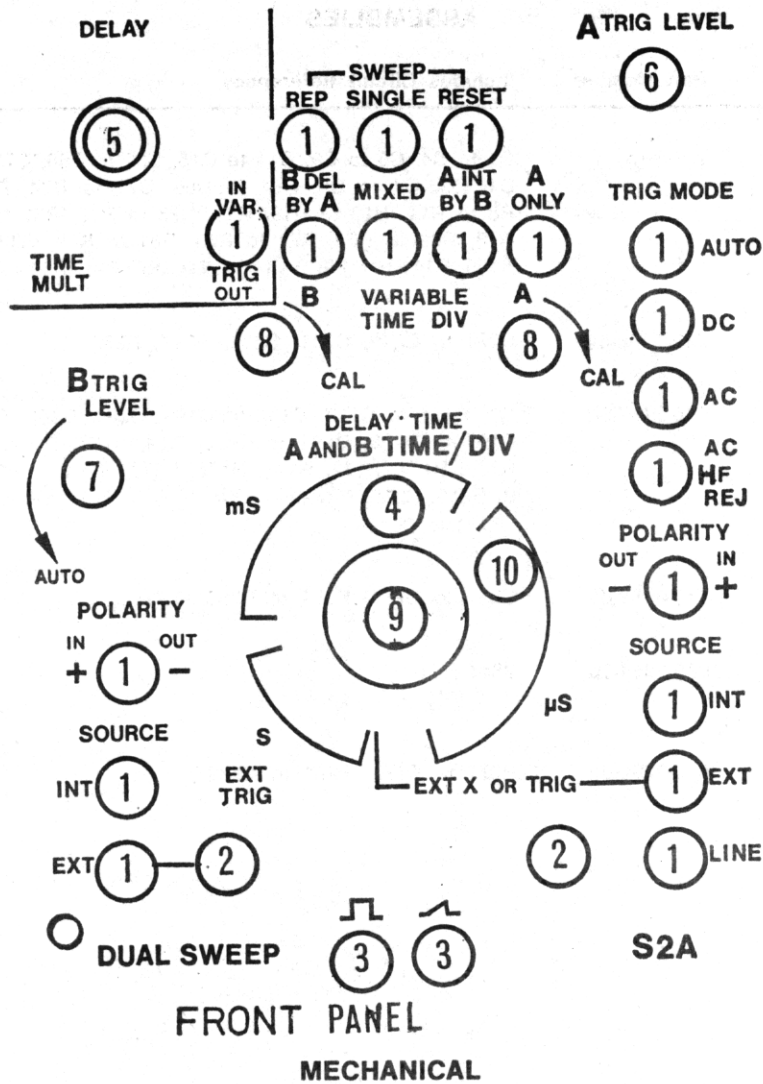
DELAY

5

SWEEP
REP SINGLE RESET
1 1 1

A TRIG LEVEL

6

IN
VAR.
1
TRIG
OUT

TIME
MULT

B DEL BY A
1

MIXED
1

A INT BY B
1

A ONLY
1

TRIG MODE
1 AUTO
1 DC
1 AC
1 AC HF REJ

B
VARIABLE TIME DIV
A

8
CAL

8
CAL

B TRIG LEVEL

7

AUTO

DELAY · TIME
A AND B TIME/DIV

mS
4
10
9
μS
S

POLARITY
OUT IN
− 1 +

SOURCE
1 INT

POLARITY
IN OUT
+ 1 −

SOURCE
INT 1

EXT TRIG

EXT X OR TRIG
1 EXT

EXT 1 2

2

1 LINE

DUAL SWEEP

3 3

S2A

FRONT PANEL

MECHANICAL